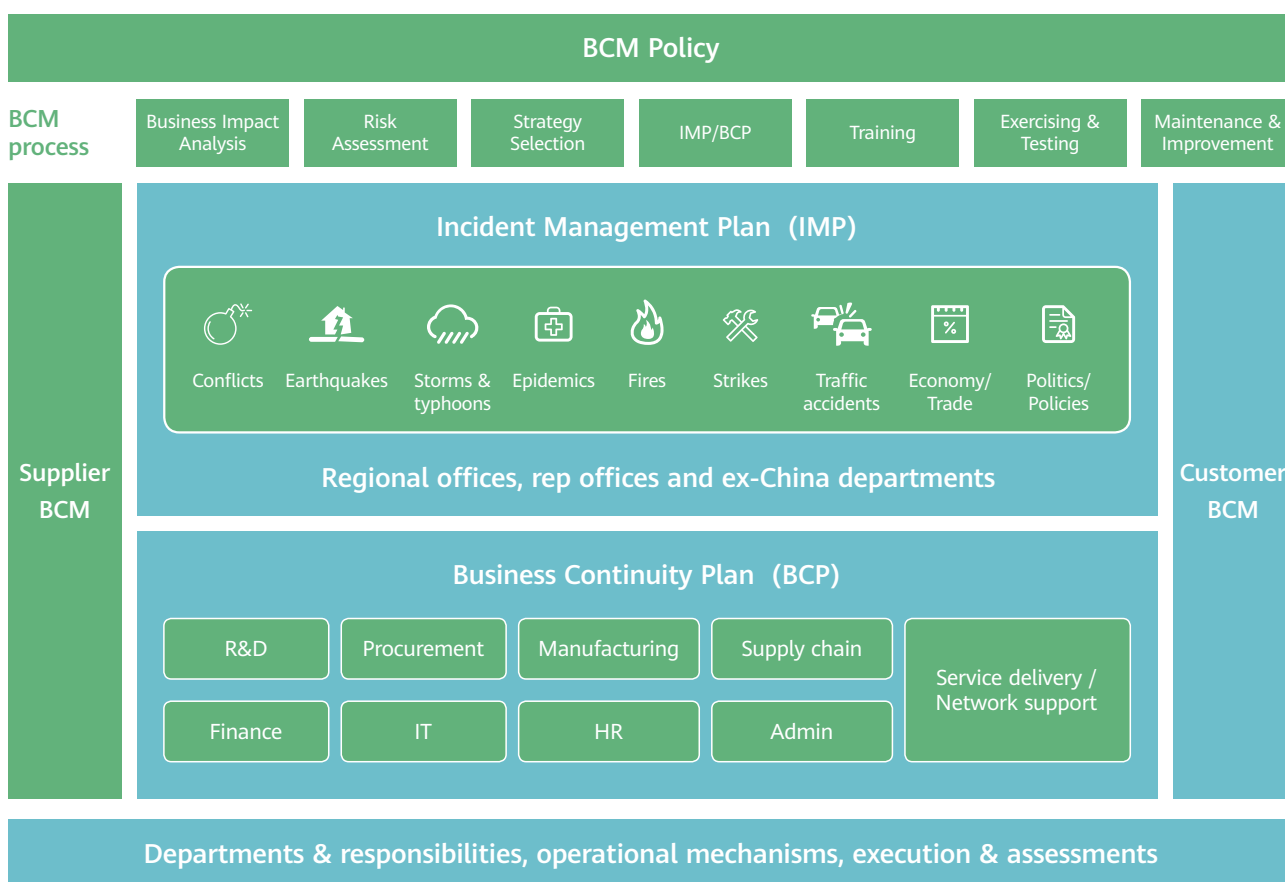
BCM Policy

BCM process

Business Impact Analysis

Risk Assessment

Strategy Selection

IMP/BCP

Training

Exercising & Testing

Maintenance & Improvement

Supplier BCM

Incident Management Plan (IMP)

Conflicts

Earthquakes

Storms & typhoons

Epidemics

Fires

Strikes

Traffic accidents

Economy/ Trade

Politics/ Policies

Regional offices, rep offices and ex-China departments

Customer BCM

Business Continuity Plan (BCP)

R&D

Procurement

Manufacturing

Supply chain

Service delivery / Network support

Finance

IT

HR

Admin

Departments & responsibilities, operational mechanisms, execution & assessments